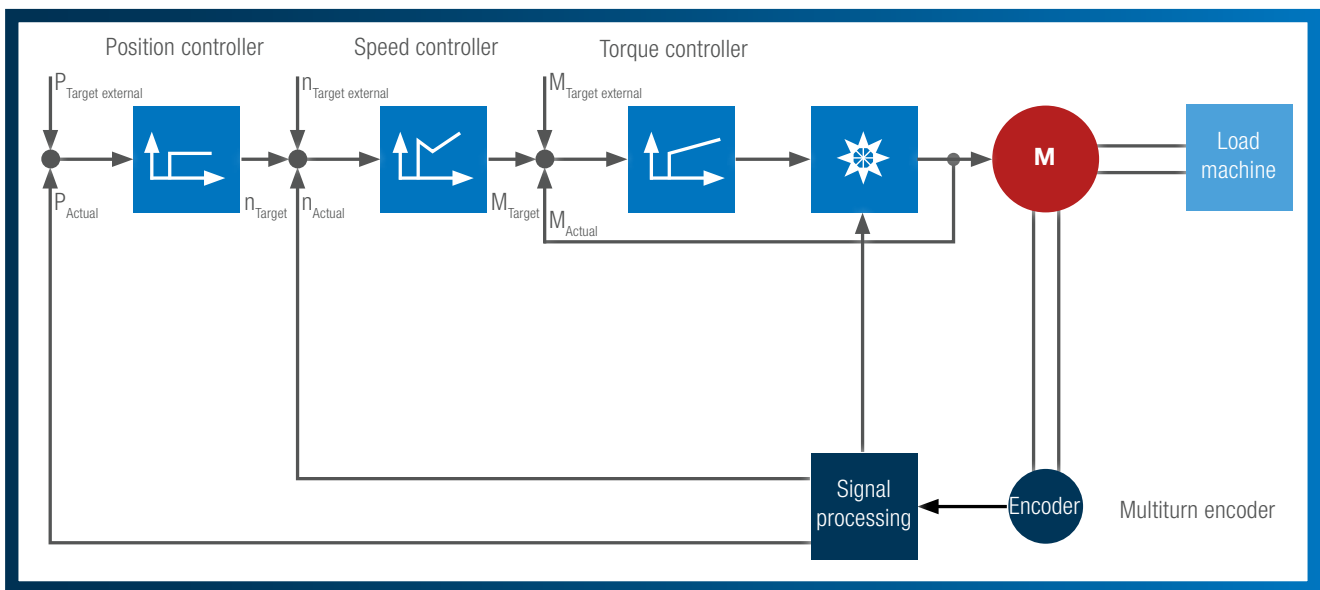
Position controller

Speed controller

Torque controller

$P_{Target\ external}$

$n_{Target\ external}$

$M_{Target\ external}$

$P_{Actual}$

$n_{Target}$

$n_{Actual}$

$M_{Target}$

$M_{Actual}$

M

Load machine

Signal processing

Encoder

Multiturn encoder